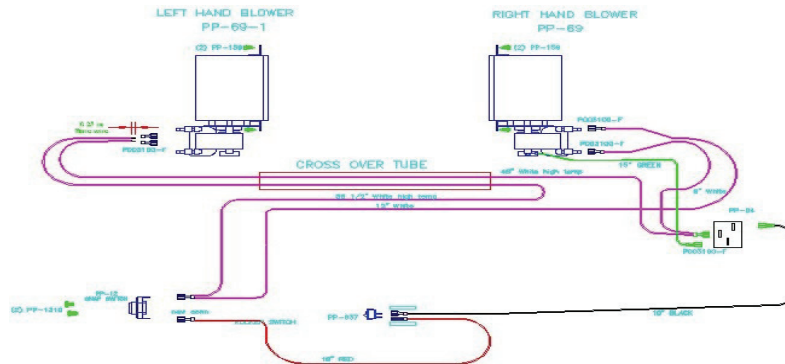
LEFT HAND BLOWER
PP-69-1

RIGHT HAND BLOWER
PP-69

(2) PP-139

(2) PP-139

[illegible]

PO03100-F

PO03100-F

PO03100-F

CROSS OVER TUBE

48" White high temp

15" GREEN

8" White

28 1/2" White high temp

15" White

PP-24

PO03100-F

PP-12

(2) PP-1218

PP-107

18" BLACK

18" RED